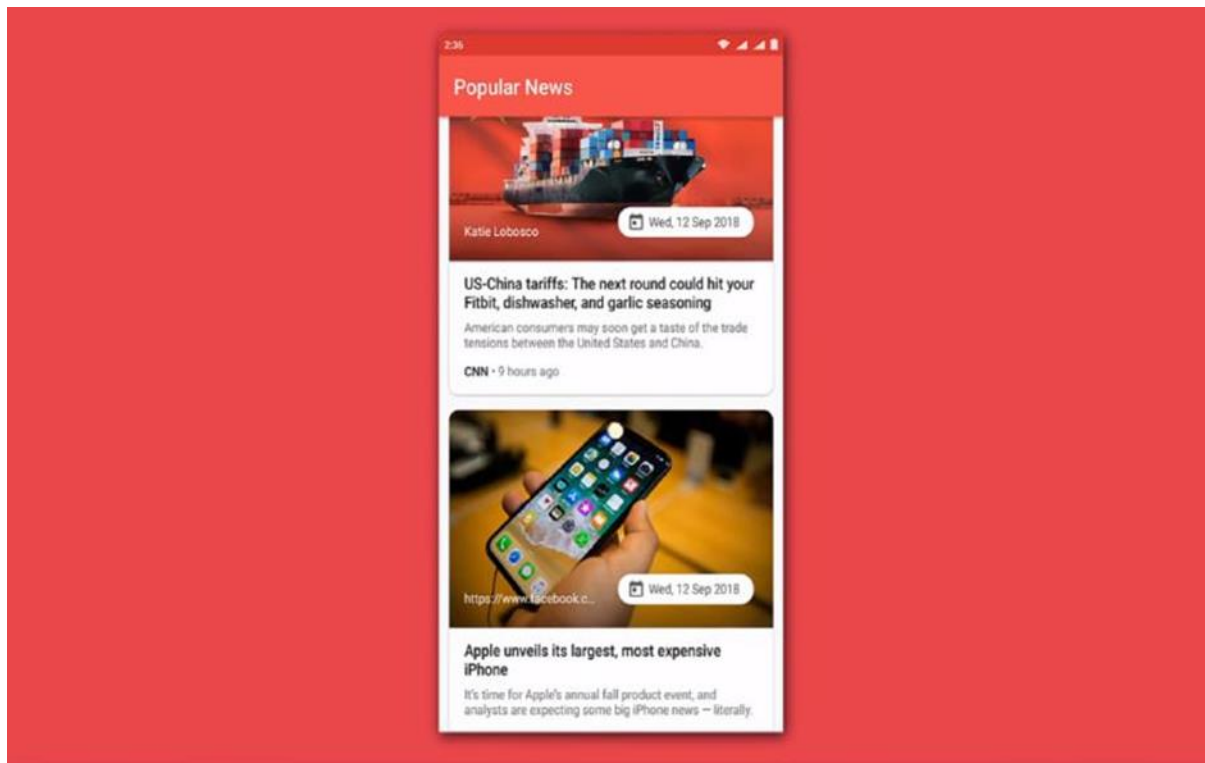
2:36

Popular News

Katie Lobosco

Wed, 12 Sep 2018

US-China tariffs: The next round could hit your Fitbit, dishwasher, and garlic seasoning

American consumers may soon get a taste of the trade tensions between the United States and China.

CNN • 9 hours ago

https://www.facebook.c...

Wed, 12 Sep 2018

Apple unveils its largest, most expensive iPhone

It's time for Apple's annual fall product event, and analysts are expecting some big iPhone news — literally.